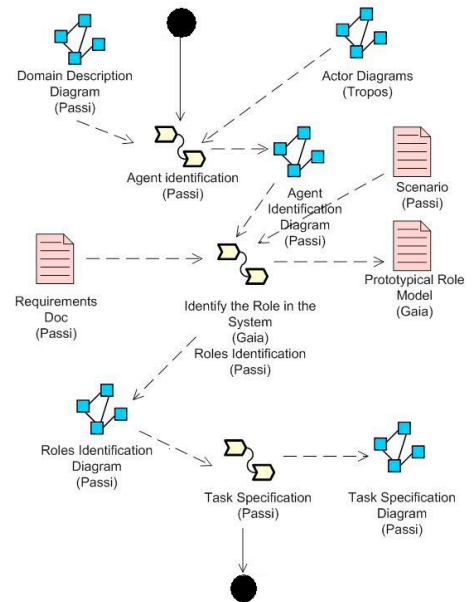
Domain Description Diagram (Passi)

Actor Diagrams (Tropos)

Agent identification (Passi)

Agent Identification Diagram (Passi)

Scenario (Passi)

Requirements Doc (Passi)

Identify the Role in the System (Gaia) Roles Identification (Passi)

Prototypical Role Model (Gaia)

Roles Identification Diagram (Passi)

Task Specification (Passi)

Task Specification Diagram (Passi)